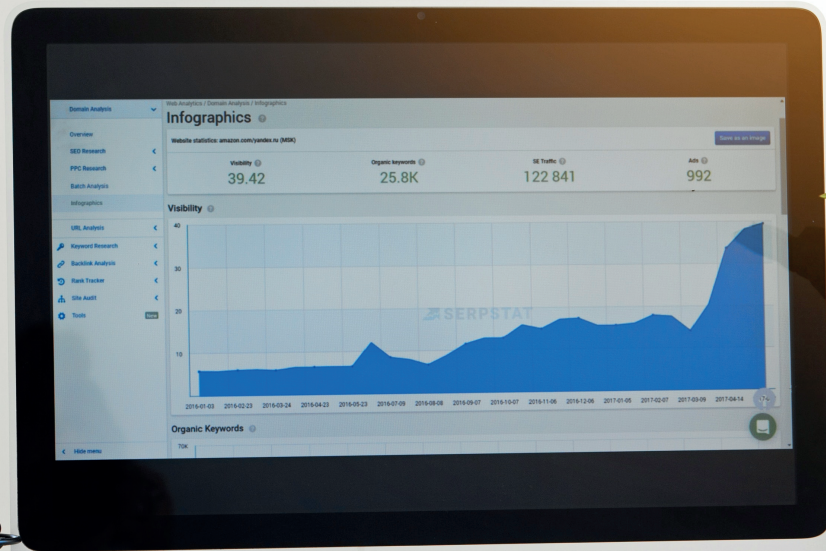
Domain Analysis

Overview

SEO Research

PPC Research

Batch Analysis

Infographics

URL Analysis

Keyword Research

Backlink Analysis

Rank Tracker

Site Audit

Tools New

Hide menu

Web Analytics / Domain Analysis / Infographics

Infographics

Website statistics: amazon.com/yandex.ru (MSK)

Save as an image

Visibility
39.42

Organic keywords
25.8K

SE Traffic
122 841

Ads
992

Visibility

40
30
20
10

SERPSTAT

2016-01-03 2016-02-23 2016-03-24 2016-04-23 2016-05-23 2016-07-05 2016-08-08 2016-09-07 2016-10-07 2016-11-06 2016-12-06 2017-01-05 2017-02-07 2017-03-09 2017-04-14

Organic Keywords

70K